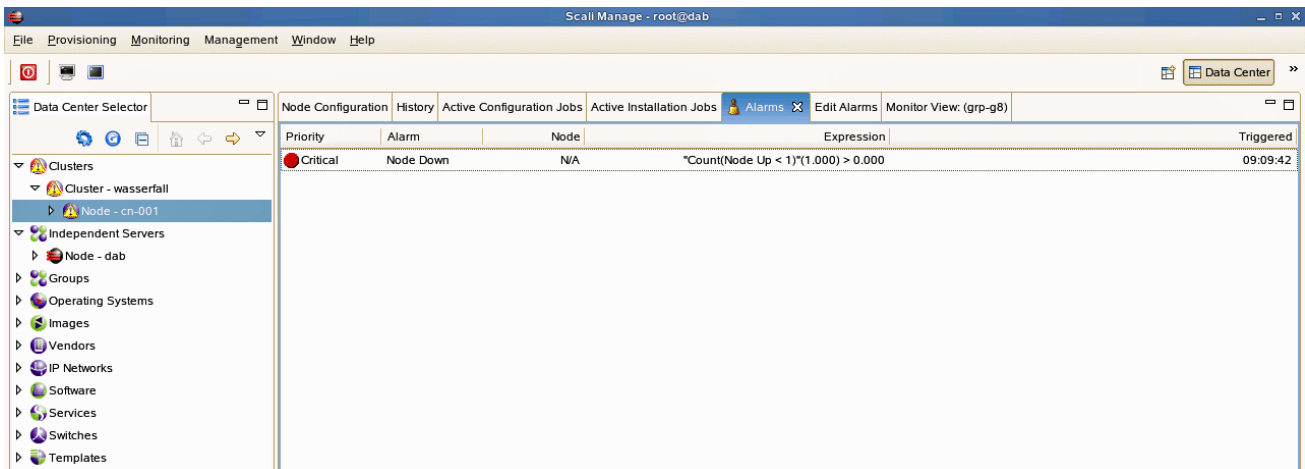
Scali Manage - root@dab

File Provisioning Monitoring Management Window Help

Data Center

Data Center Selector

Clusters
Cluster - wasserfall
Node - cn-001
Independent Servers
Node - dab
Groups
Operating Systems
Images
Vendors
IP Networks
Software
Services
Switches
Templates

Node Configuration | History | Active Configuration Jobs | Active Installation Jobs | Alarms | Edit Alarms | Monitor View: (grp-g8)

| Priority | Alarm | Node | Expression | Triggered |
|---|---|---|---|---|
| Critical | Node Down | N/A | "Count(Node Up < 1)"(1.000) > 0.000 | 09:09:42 |